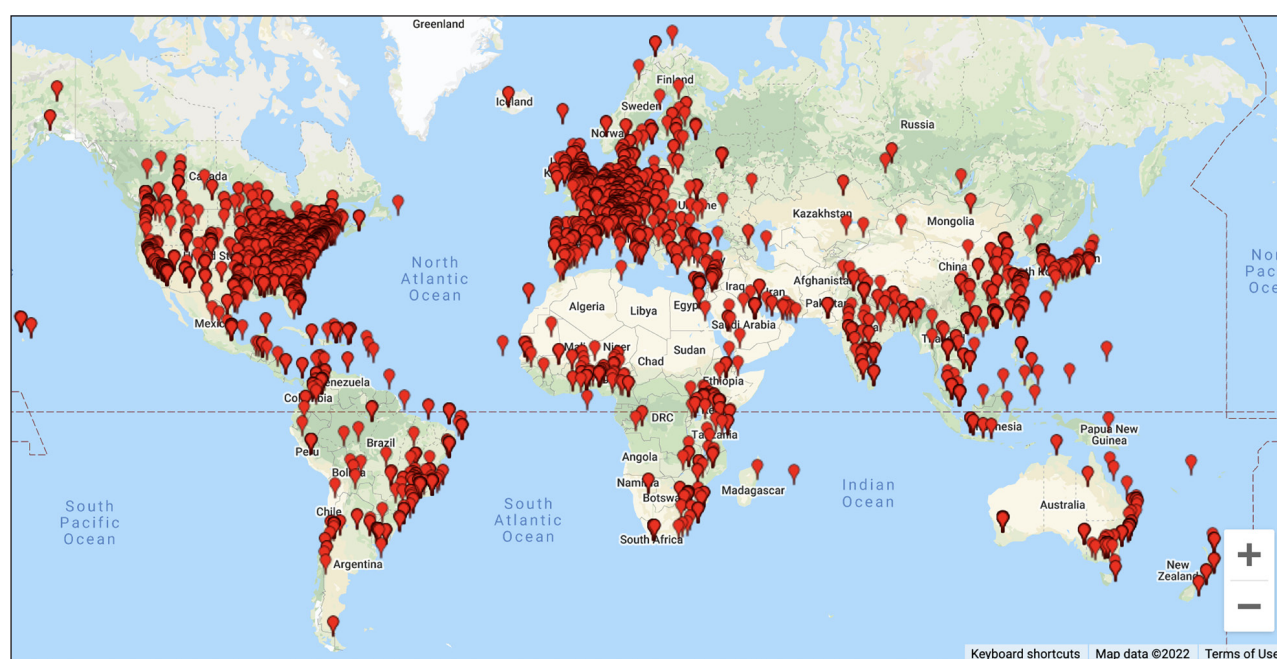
Greenland
Iceland
Finland
Sweden
Norway
Russia
Canada
Ukraine
Kazakhstan
Mongolia
North Atlantic Ocean
No
Pac
Oce
Algeria
Libya
Egypt
Iraq
Afghanistan
Pakistan
China
Saudi Arabia
Mexico
Niger
Chad
Sudan
Venezuela
Ethiopia
Colombia
DRC
Tanzania
Indonesia
Papua New Guinea
Brazil
Peru
Bolivia
Angola
Namibia
Botswana
Madagascar
South Pacific Ocean
South Atlantic Ocean
Indian Ocean
Australia
Chile
South Africa
Argentina
New Zealand
+
−
Keyboard shortcuts
Map data ©2022
Terms of Use